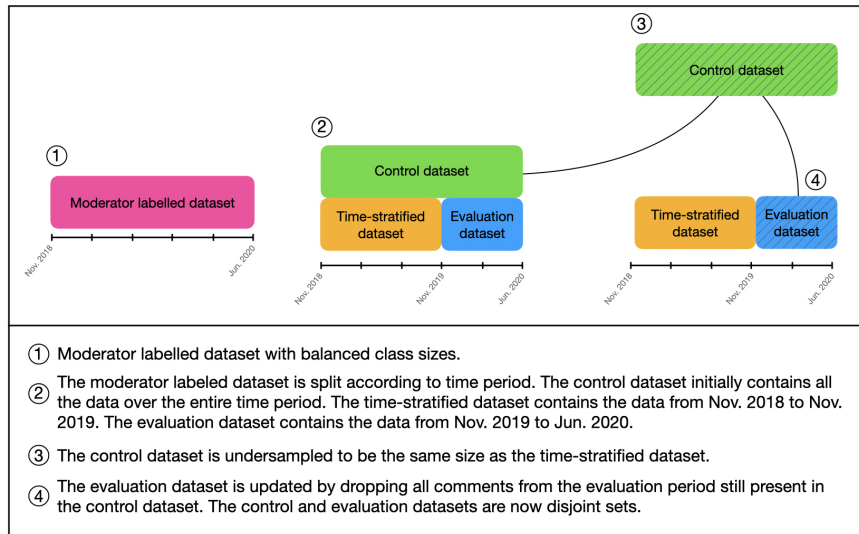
①

Moderator labelled dataset

Nov. 2018

Jun. 2020

②

Control dataset

Time-stratified dataset

Evaluation dataset

Nov. 2018

Nov. 2019

Jun. 2020

③

Control dataset

④

Time-stratified dataset

Evaluation dataset

Nov. 2018

Nov. 2019

Jun. 2020

① Moderator labelled dataset with balanced class sizes.

② The moderator labeled dataset is split according to time period. The control dataset initially contains all the data over the entire time period. The time-stratified dataset contains the data from Nov. 2018 to Nov. 2019. The evaluation dataset contains the data from Nov. 2019 to Jun. 2020.

③ The control dataset is undersampled to be the same size as the time-stratified dataset.

④ The evaluation dataset is updated by dropping all comments from the evaluation period still present in the control dataset. The control and evaluation datasets are now disjoint sets.